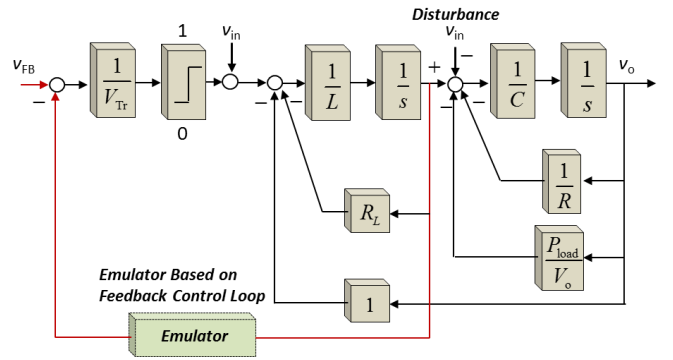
Disturbance

$v_{FB}$

$-$

$\frac{1}{V_{Tr}}$

1

0

$v_{in}$

$-$

$-$

$\frac{1}{L}$

$\frac{1}{s}$

+

$v_{in}$

$-$

$-$

$-$

$\frac{1}{C}$

$\frac{1}{s}$

$v_o$

$\frac{1}{R}$

$R_L$

$\frac{P_{load}}{V_o}$

1

Emulator Based on Feedback Control Loop

Emulator